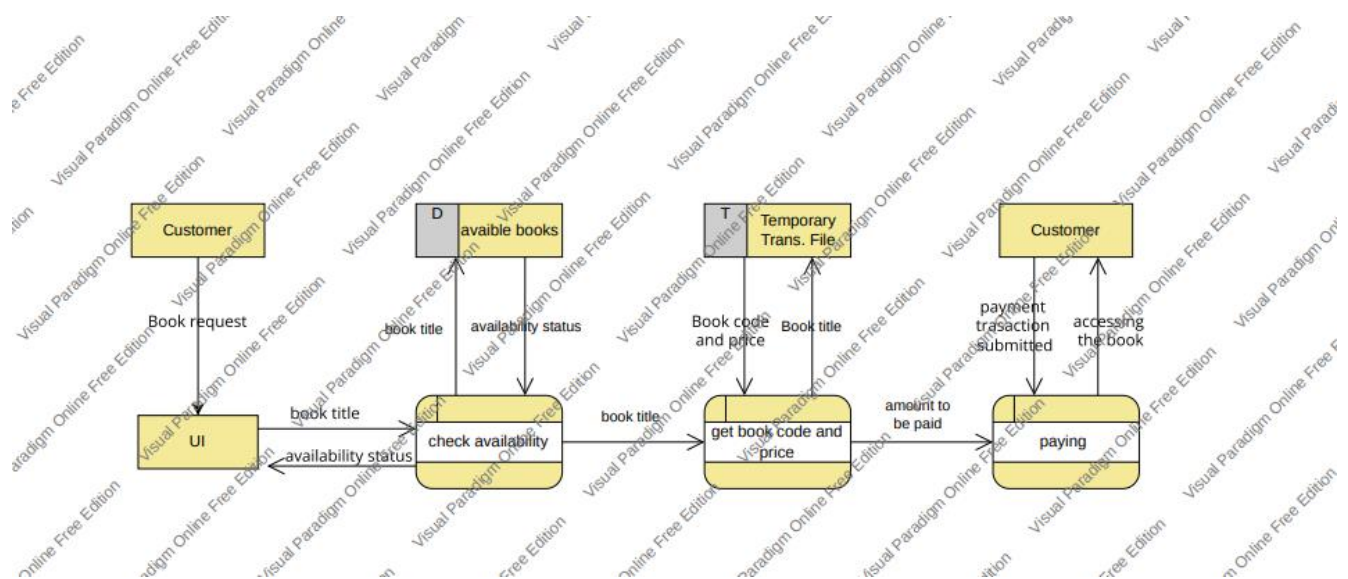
Customer

D avaible books

T Temporary Trans. File

Customer

Book request

book title

availability status

Book code and price

Book title

payment trasaction submitted

accessing the book

UI

book title

availability status

check availability

book title

get book code and price

amount to be paid

paying

Visual Paradigm Online Free Edition